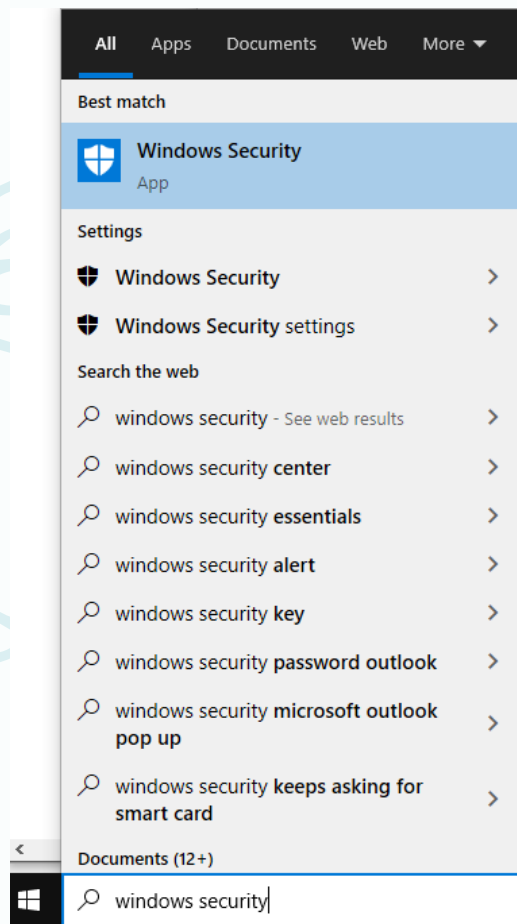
All Apps Documents Web More

Best match

Windows Security
App

Settings

Windows Security

Windows Security settings

Search the web

windows security - See web results

windows security center

windows security essentials

windows security alert

windows security key

windows security password outlook

windows security microsoft outlook pop up

windows security keeps asking for smart card

Documents (12+)

windows security